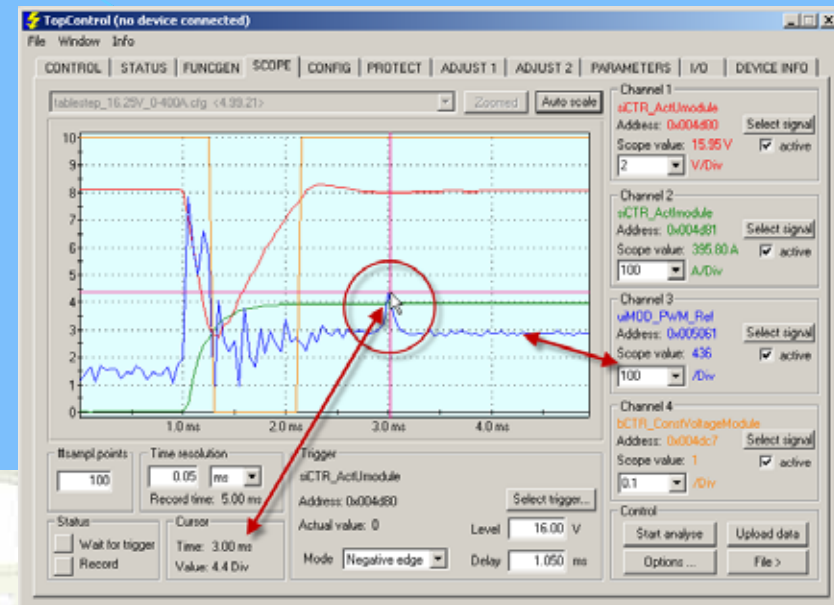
TopControl (no device connected)

File Window Info

CONTROL | STATUS | FUNCGEN | SCOPE | CONFIG | PROTECT | ADJUST 1 | ADJUST 2 | PARAMETERS | I/O | DEVICE INFO

tablestep_16.25V_0-400A.cfg <4.99.21>

Zoomed

Auto scale

10
9
8
7
6
5
4
3
2
1
0

1.0 ms
2.0 ms
3.0 ms
4.0 ms

#sampl.points
100

Time resolution
0.05 ms
Record time: 5.00 ms

Status
Wait for trigger
Record

Cursor
Time: 3.00 ms
Value: 4.4 Div

Trigger
siCTR_ActUmodule
Address: 0x004d80
Actual value: 0
Select trigger...
Level 16.00 V
Mode Negative edge
Delay 1.050 ms

Channel 1
siCTR_ActUmodule
Address: 0x004d80
Select signal
Scope value: 15.95 V
active
2 V/Div

Channel 2
siCTR_ActImodule
Address: 0x004d81
Select signal
Scope value: 395.80 A
active
100 A/Div

Channel 3
uiMOD_PWM_Ref
Address: 0x005061
Select signal
Scope value: 436
active
100 /Div

Channel 4
bCTR_ConstVoltageModule
Address: 0x004dc7
Select signal
Scope value: 1
active
0.1 /Div

Control
Start analyse
Upload data
Options ...
File >